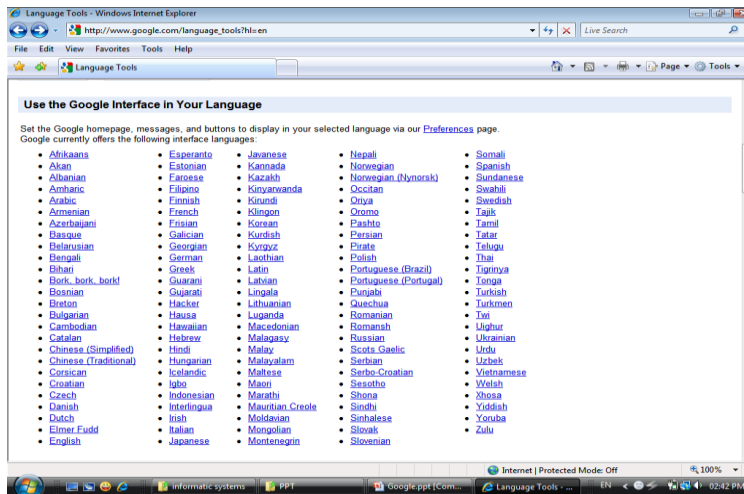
Language Tools - Windows Internet Explorer

http://www.google.com/language_tools?hl=en

Live Search

File Edit View Favorites Tools Help

Language Tools

Page ▾ Tools ▾

Use the Google Interface in Your Language

Set the Google homepage, messages, and buttons to display in your selected language via our Preferences page. Google currently offers the following interface languages:

- Afrikaans
- Akan
- Albanian
- Amharic
- Arabic
- Armenian
- Azerbaijani
- Basque
- Belarusian
- Bengali
- Bihari
- Bork, bork, bork!
- Bosnian
- Breton
- Bulgarian
- Cambodian
- Catalan
- Chinese (Simplified)
- Chinese (Traditional)
- Corsican
- Croatian
- Czech
- Danish
- Dutch
- Elmer Fudd
- English

- Esperanto
- Estonian
- Faroese
- Filipino
- Finnish
- French
- Frisian
- Galician
- Georgian
- German
- Greek
- Guarani
- Gujarati
- Hacker
- Hausa
- Hawaiian
- Hebrew
- Hindi
- Hungarian
- Icelandic
- Igbo
- Indonesian
- Interlingua
- Irish
- Italian
- Japanese

- Javanese
- Kannada
- Kazakh
- Kinyarwanda
- Kirundi
- Klingon
- Korean
- Kurdish
- Kyrgyz
- Laothian
- Latin
- Latvian
- Lingala
- Lithuanian
- Luganda
- Macedonian
- Malagasy
- Malay
- Malayalam
- Maltese
- Maori
- Marathi
- Mauritian Creole
- Moldavian
- Mongolian
- Montenegrin

- Nepali
- Norwegian
- Norwegian (Nynorsk)
- Occitan
- Oriya
- Oromo
- Pashto
- Persian
- Pirate
- Polish
- Portuguese (Brazil)
- Portuguese (Portugal)
- Punjabi
- Quechua
- Romanian
- Romansh
- Russian
- Scots Gaelic
- Serbian
- Serbo-Croatian
- Sesotho
- Shona
- Sindhi
- Sinhalese
- Slovak
- Slovenian

- Somali
- Spanish
- Sundanese
- Swahili
- Swedish
- Tajik
- Tamil
- Tatar
- Telugu
- Thai
- Tigrinya
- Tonga
- Turkish
- Turkmen
- Twi
- Uighur
- Ukrainian
- Urdu
- Uzbek
- Vietnamese
- Welsh
- Xhosa
- Yiddish
- Yoruba
- Zulu

Internet | Protected Mode: Off
100%

informatic systems
PPT
Google.ppt [Com...
Language Tools - ...
EN
02:42 PM